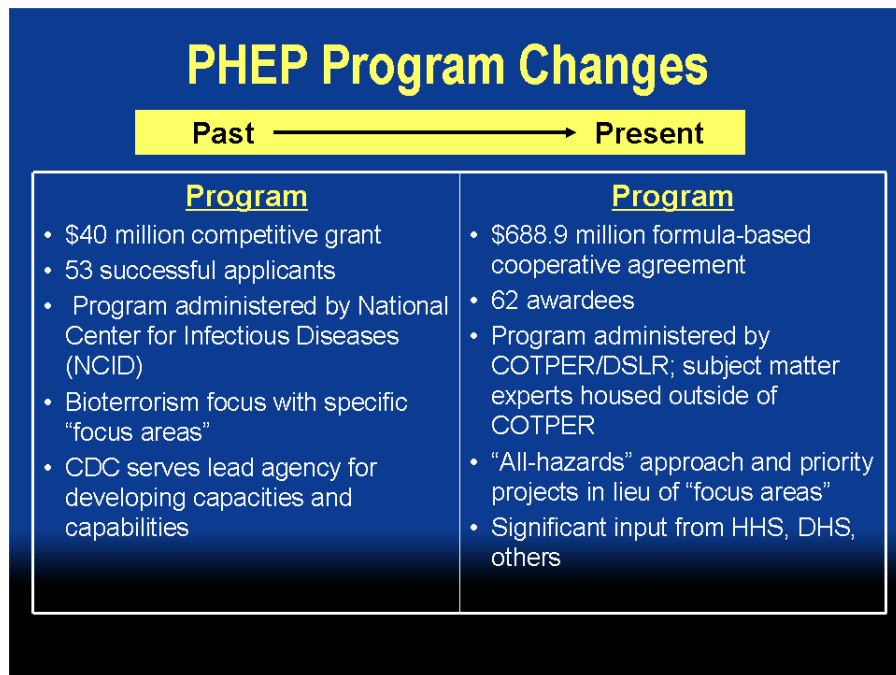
PHEP Program Changes

Past → Present

| Program | Program |
|---|---|
| • \$40 million competitive grant<br>• 53 successful applicants<br>• Program administered by National Center for Infectious Diseases (NCID)<br>• Bioterrorism focus with specific "focus areas"<br>• CDC serves lead agency for developing capacities and capabilities | • \$688.9 million formula-based cooperative agreement<br>• 62 awardees<br>• Program administered by COTPER/DSLR; subject matter experts housed outside of COTPER<br>• "All-hazards" approach and priority projects in lieu of "focus areas"<br>• Significant input from HHS, DHS, others |